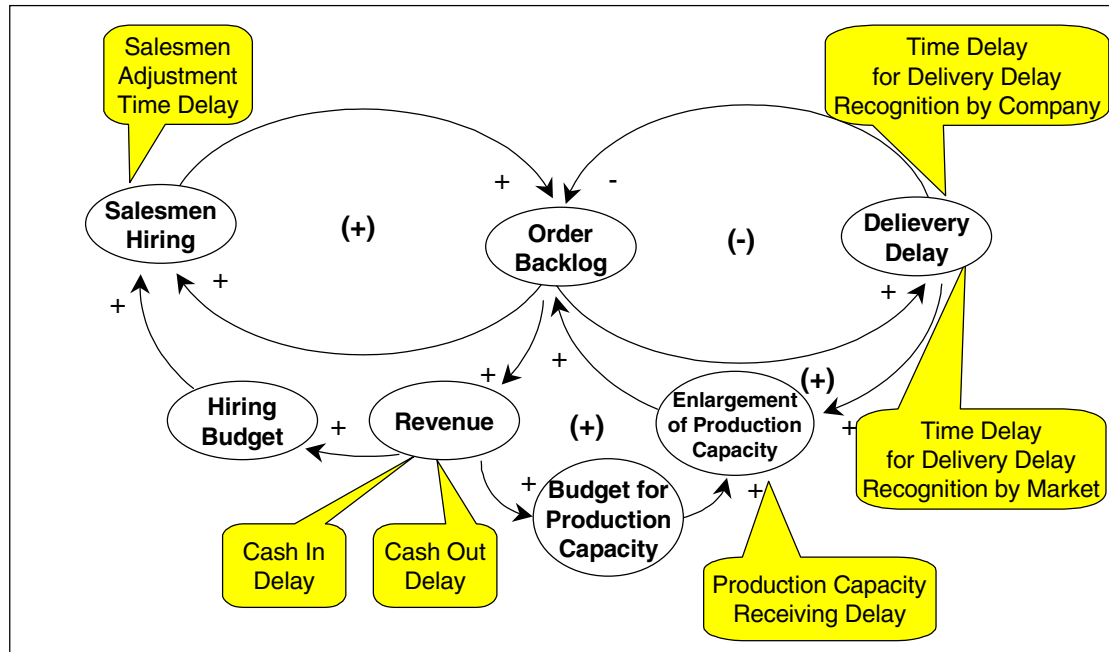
Salesmen Adjustment Time Delay

Time Delay for Delivery Delay Recognition by Company

+

-

Salesmen Hiring

(+)

Order Backlog

(-)

Delievery Delay

+

+

+

+

+

(+)

Hiring Budget

+

Revenue

(+)

Enlargement of Production Capacity

+

Time Delay for Delivery Delay Recognition by Market

+

Budget for Production Capacity

+

Cash In Delay

Cash Out Delay

Production Capacity Receiving Delay